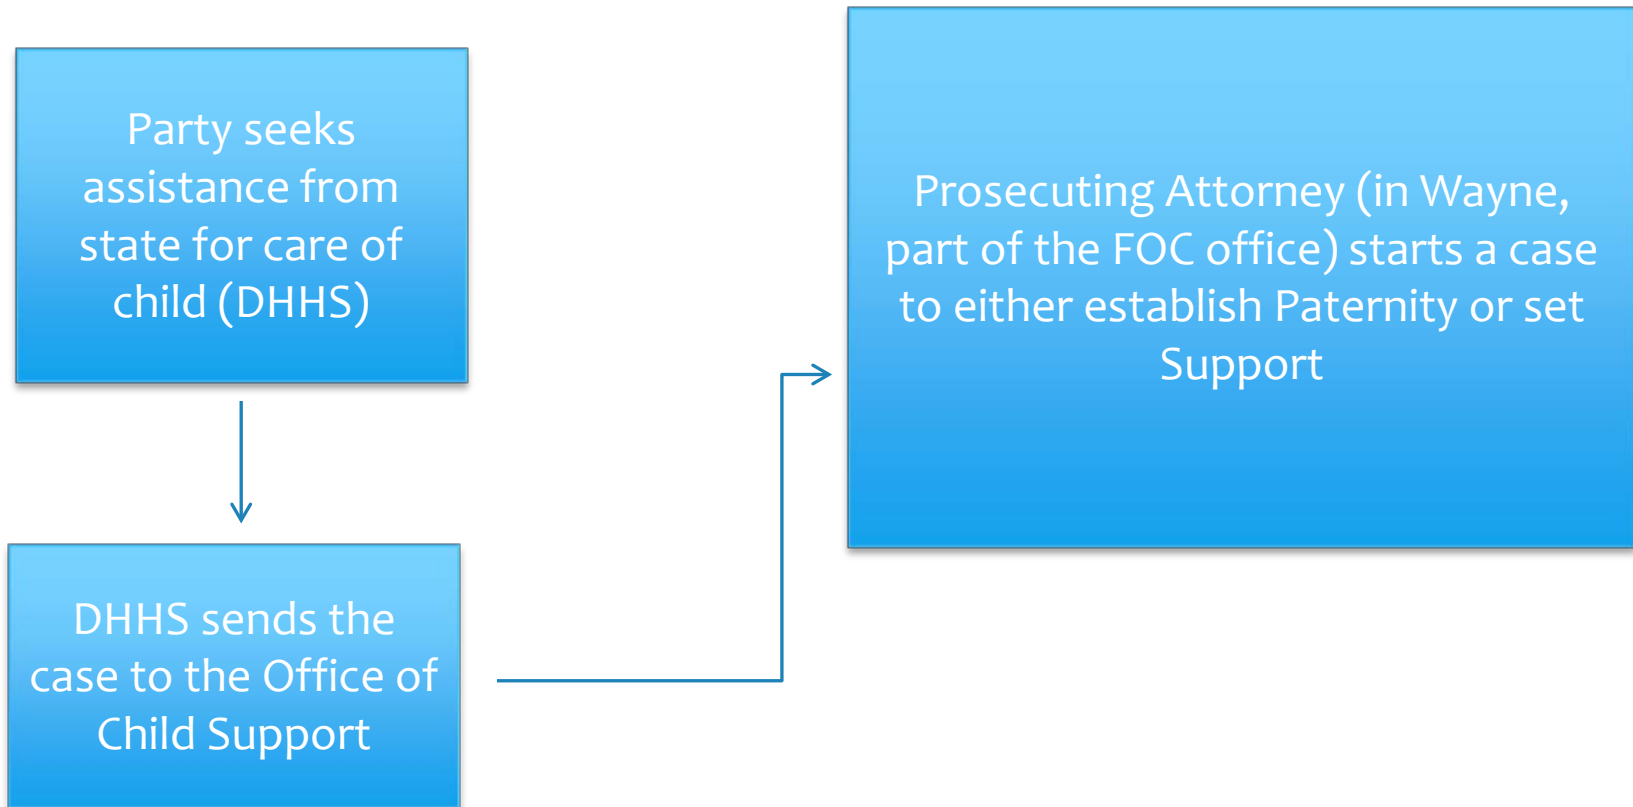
Party seeks assistance from state for care of child (DHHS)

DHHS sends the case to the Office of Child Support

Prosecuting Attorney (in Wayne, part of the FOC office) starts a case to either establish Paternity or set Support